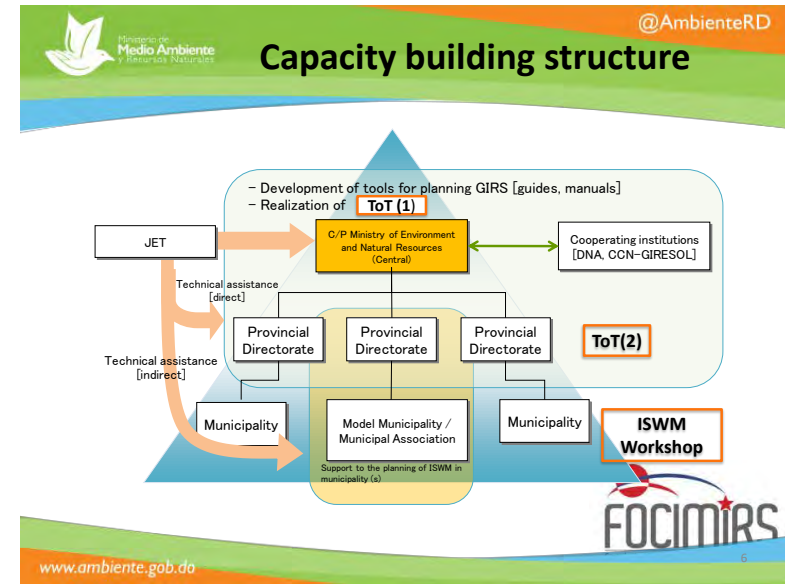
Ministerio de Medio Ambiente y Recursos Naturales

@AmbienteRD

Capacity building structure

－Development of tools for planning GIRS [guides, manuals]
－Realization of ToT (1)

JET

C/P Ministry of Environment and Natural Resources (Central)

Cooperating institutions [DNA, CCN−GIRESOL]

Technical assistance [direct]

Technical assistance [indirect]

Provincial Directorate

Provincial Directorate

Provincial Directorate

ToT(2)

Municipality

Model Municipality / Municipal Association

Municipality

ISWM Workshop

Support to the planning of ISWM in municipality (s)

FOCIMIRS

www.ambiente.gob.do

6